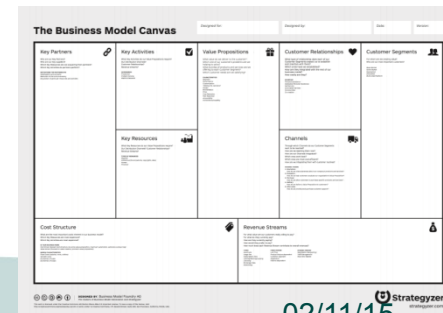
The Business Model Canvas

Designed for:

Designed by:

Date:

Version:

Key Partners

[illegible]

Key Activities

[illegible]

Key Resources

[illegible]

Value Propositions

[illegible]

Customer Relationships

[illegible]

Channels

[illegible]

Customer Segments

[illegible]

Cost Structure

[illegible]

Revenue Streams

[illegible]

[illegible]

Strategyzer

strategyzer.com

02/11/15